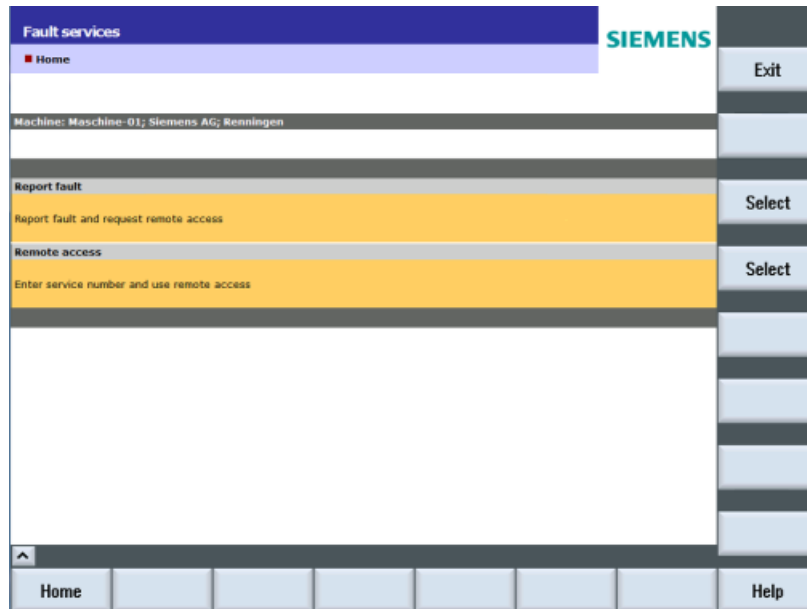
Fault services

Home

SIEMENS

Exit

Machine: Maschine-01; Siemens AG; Renningen

Report fault

Report fault and request remote access

Select

Remote access

Enter service number and use remote access

Select

Home

Help